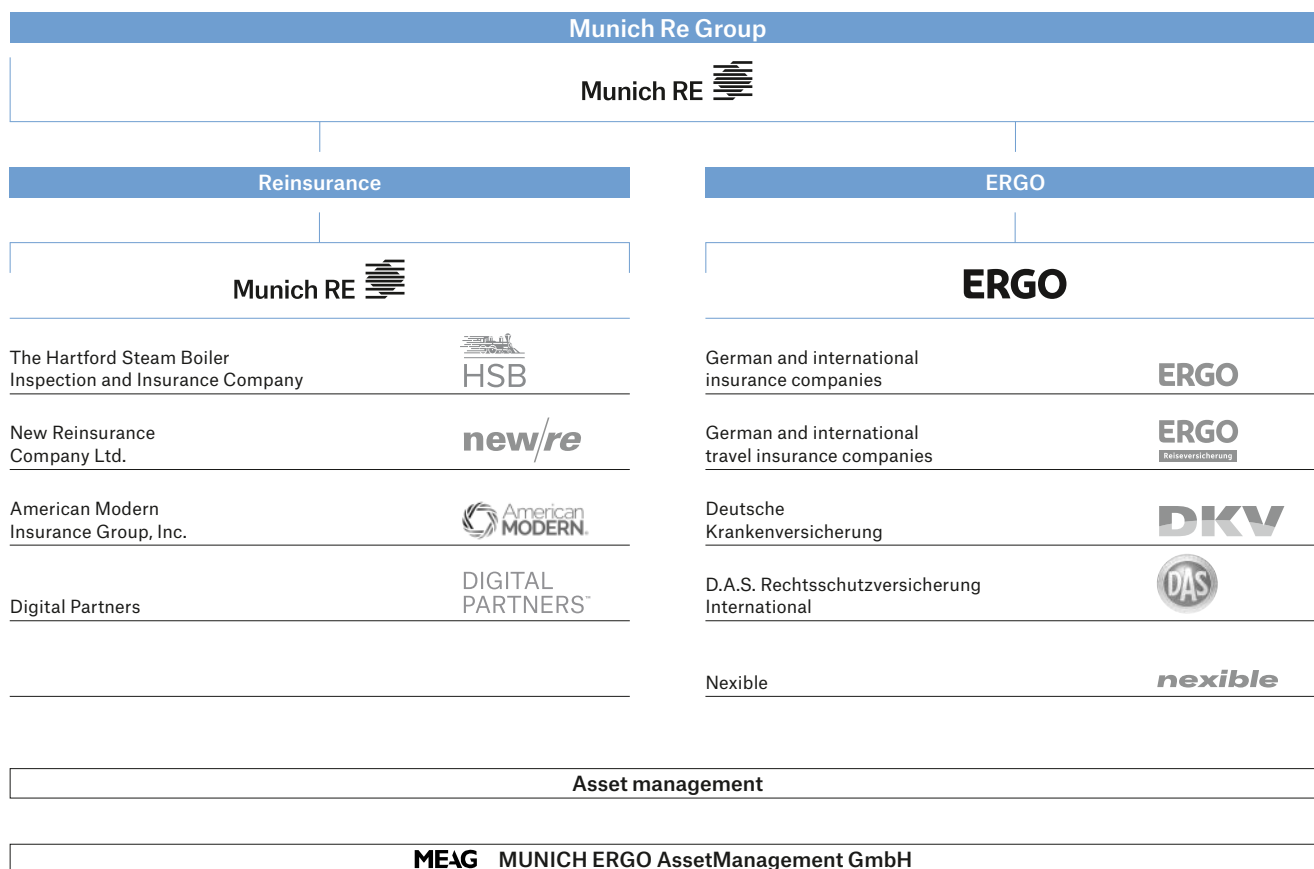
Munich Re Group

Munich RE

Reinsurance

Munich RE

The Hartford Steam Boiler Inspection and Insurance Company

HSB

New Reinsurance Company Ltd.

new/re

American Modern Insurance Group, Inc.

American MODERN.

Digital Partners

DIGITAL PARTNERS™

ERGO

ERGO

German and international insurance companies

ERGO

German and international travel insurance companies

ERGO Reiseversicherung

Deutsche Krankenversicherung

DKV

D.A.S. Rechtsschutzversicherung International

DAS

Nexible

nexible

Asset management

MEAG MUNICH ERGO AssetManagement GmbH